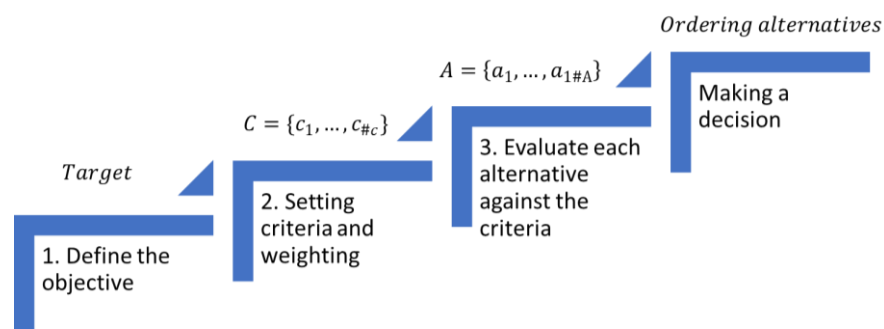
*Ordering alternatives*

$A = \{a_1, \ldots, a_{1\#A}\}$

Making a decision

$C = \{c_1, \ldots, c_{\#c}\}$

3. Evaluate each alternative against the criteria

*Target*

2. Setting criteria and weighting

1. Define the objective